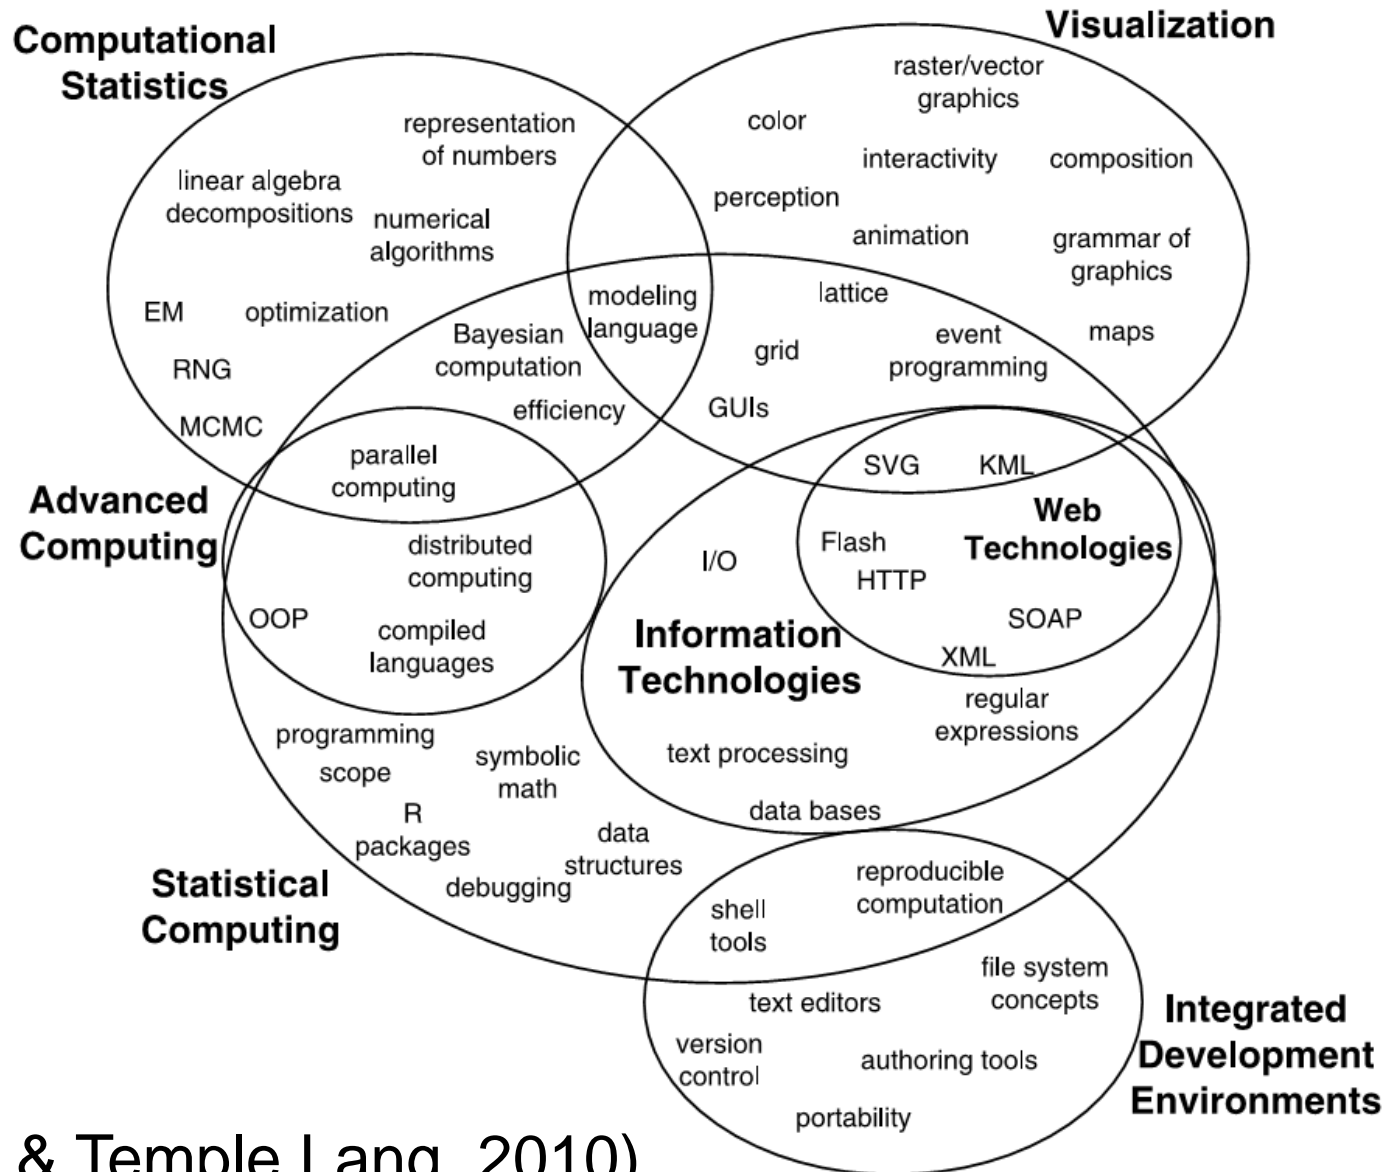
Computational Statistics

Visualization

raster/vector graphics

color

representation of numbers

interactivity

composition

linear algebra decompositions

numerical algorithms

perception

animation

grammar of graphics

EM

optimization

modeling language

lattice

Bayesian computation

event programming

maps

RNG

grid

efficiency

GUIs

MCMC

parallel computing

SVG

KML

Advanced Computing

Web Technologies

distributed computing

Flash

I/O

HTTP

OOP

compiled languages

SOAP

Information Technologies

XML

regular expressions

programming scope

symbolic math

text processing

R packages

data structures

data bases

Statistical Computing

debugging

reproducible computation

shell tools

file system concepts

text editors

Integrated Development Environments

version control

authoring tools

portability

& Temple Lang, 2010)